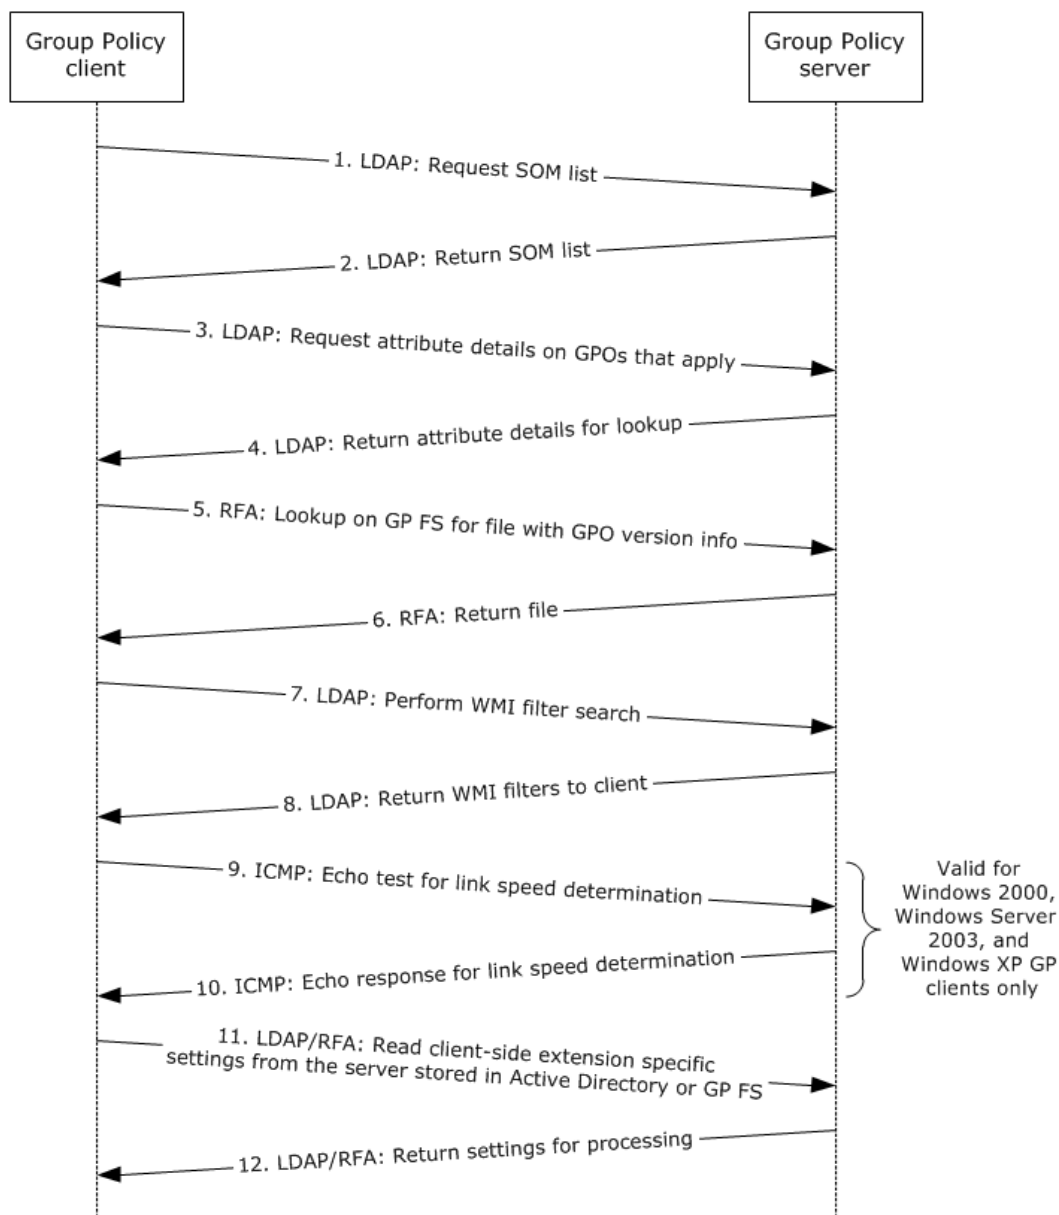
Group Policy client

Group Policy server

1. LDAP: Request SOM list

2. LDAP: Return SOM list

3. LDAP: Request attribute details on GPOs that apply

4. LDAP: Return attribute details for lookup

5. RFA: Lookup on GP FS for file with GPO version info

6. RFA: Return file

7. LDAP: Perform WMI filter search

8. LDAP: Return WMI filters to client

9. ICMP: Echo test for link speed determination

10. ICMP: Echo response for link speed determination

Valid for Windows 2000, Windows Server 2003, and Windows XP GP clients only

11. LDAP/RFA: Read client-side extension specific settings from the server stored in Active Directory or GP FS

12. LDAP/RFA: Return settings for processing